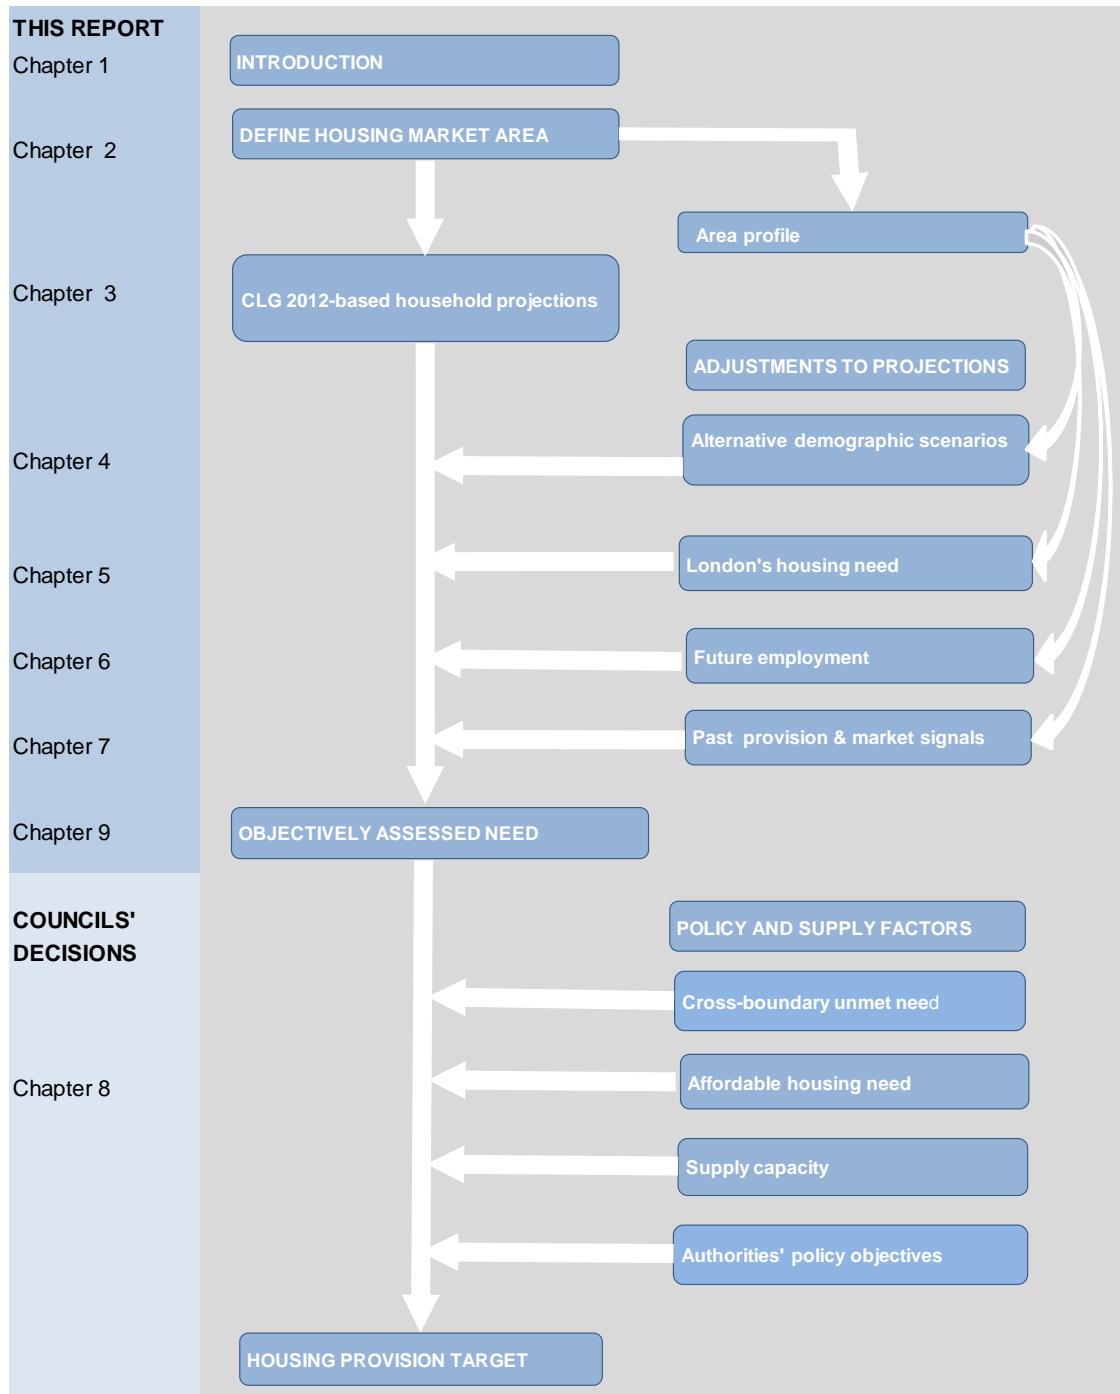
THIS REPORT
Chapter 1

INTRODUCTION

Chapter 2

DEFINE HOUSING MARKET AREA

Area profile

Chapter 3

CLG 2012-based household projections

ADJUSTMENTS TO PROJECTIONS

Chapter 4

Alternative demographic scenarios

Chapter 5

London's housing need

Chapter 6

Future employment

Chapter 7

Past provision & market signals

Chapter 9

OBJECTIVELY ASSESSED NEED

COUNCILS' DECISIONS

POLICY AND SUPPLY FACTORS

Cross-boundary unmet need

Chapter 8

Affordable housing need

Supply capacity

Authorities' policy objectives

HOUSING PROVISION TARGET